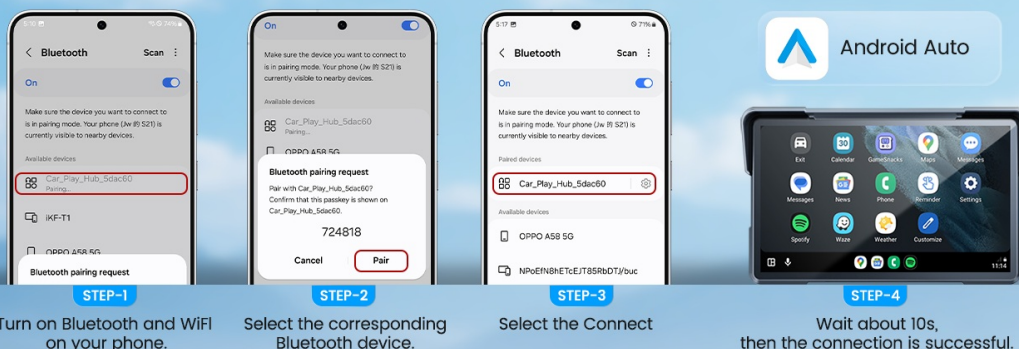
Bluetooth
Scan
On
Make sure the device you want to connect to is in pairing mode. Your phone (Jw 的 S21) is currently visible to nearby devices.
Available devices
Car_Play_Hub_5dac60
Pairing...
iKF-T1
OPPO A58 5G
Bluetooth pairing request

On
Make sure the device you want to connect to is in pairing mode. Your phone (Jw 的 S21) is currently visible to nearby devices.
Available devices
Car_Play_Hub_5dac60
Pairing...
OPPO A58 5G
Bluetooth pairing request
Pair with Car_Play_Hub_5dac60? Confirm that this passkey is shown on Car_Play_Hub_5dac60.
724818
Cancel
Pair

5:17
Bluetooth
Scan
On
Make sure the device you want to connect to is in pairing mode. Your phone (Jw 的 S21) is currently visible to nearby devices.
Paired devices
Car_Play_Hub_5dac60
Available devices
OPPO A58 5G
NPoEfN8hETcEJT85RbDTJ/buc

Android Auto
Exit
Calendar
GameSnacks
Maps
Messages
Messages
News
Phone
Reminder
Settings
Spotify
Waze
Weather
Customize
11:14

STEP-1
Turn on Bluetooth and WiFi on your phone.

STEP-2
Select the corresponding Bluetooth device.

STEP-3
Select the Connect

STEP-4
Wait about 10s, then the connection is successful.